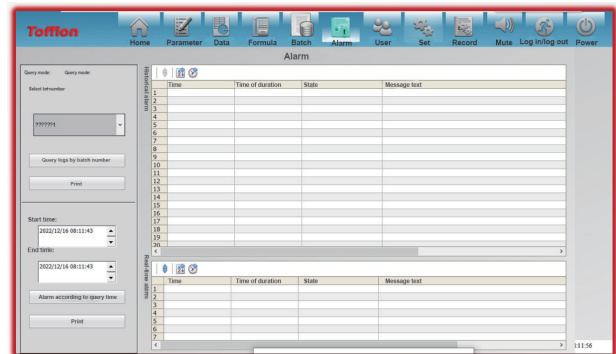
Tofflon

Home Parameter Data Formula Batch Alarm User Set Record Mute Log in/log out Power

Alarm

Query mode: Query mode:

Select lot number

?????1

Query logs by batch number

Print

Start time:

2022/12/16 08:11:43

End time:

2022/12/16 08:11:43

Alarm according to query time

Print

Historical alarm

| | Time | Time of duration | State | Message text |
|---|---|---|---|---|
| 1 | | | | |
| 2 | | | | |
| 3 | | | | |
| 4 | | | | |
| 5 | | | | |
| 6 | | | | |
| 7 | | | | |
| 8 | | | | |
| 9 | | | | |
| 10 | | | | |
| 11 | | | | |
| 12 | | | | |
| 13 | | | | |
| 14 | | | | |
| 15 | | | | |
| 16 | | | | |
| 17 | | | | |
| 18 | | | | |
| 19 | | | | |
| 20 | | | | |

Real-time alarm

| | Time | Time of duration | State | Message text |
|---|---|---|---|---|
| 1 | | | | |
| 2 | | | | |
| 3 | | | | |
| 4 | | | | |
| 5 | | | | |
| 6 | | | | |
| 7 | | | | |

11:56